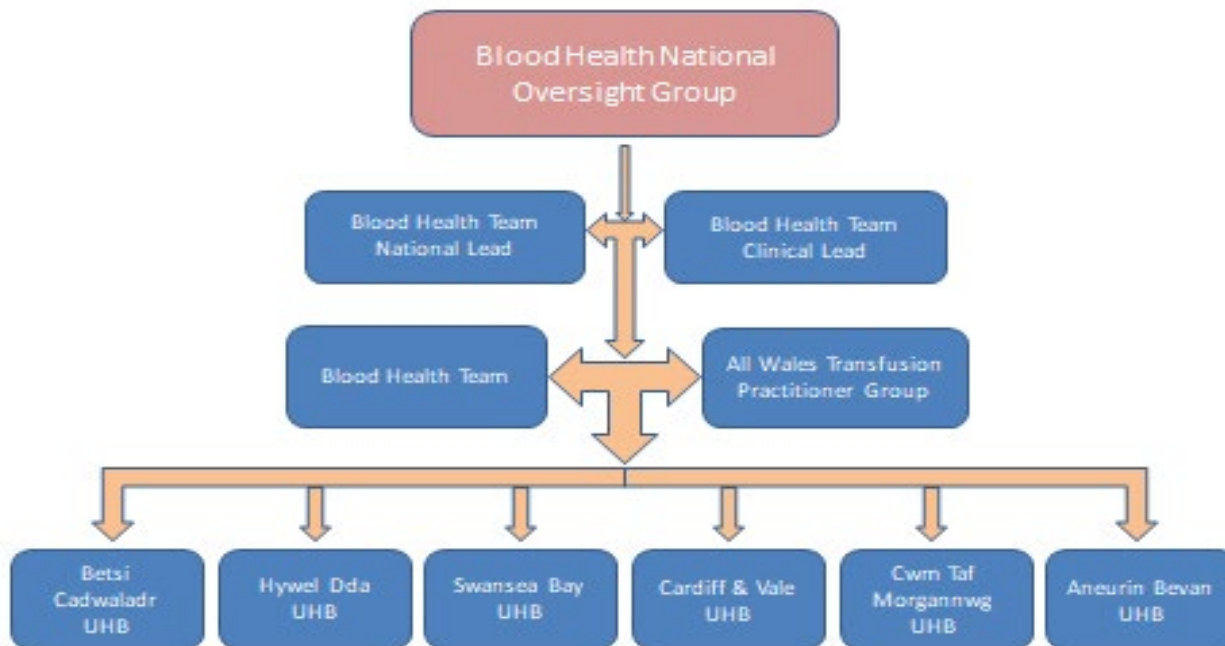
Blood Health National Oversight Group

Blood Health Team National Lead

Blood Health Team Clinical Lead

Blood Health Team

All Wales Transfusion Practitioner Group

Betsi Cadwaladr UHB

Hywel Dda UHB

Swansea Bay UHB

Cardiff & Vale UHB

Cwm Taf Morgannwg UHB

Aneurin Bevan UHB